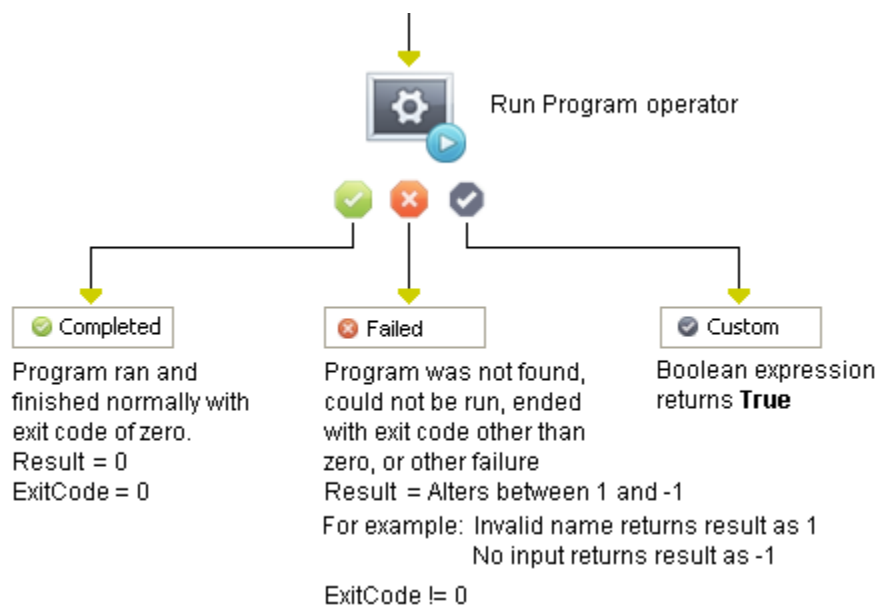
Run Program operator

Completed

Program ran and finished normally with exit code of zero.
Result = 0
ExitCode = 0

Failed

Program was not found, could not be run, ended with exit code other than zero, or other failure
Result = Alters between 1 and -1
For example: Invalid name returns result as 1
No input returns result as -1
ExitCode != 0

Custom

Boolean expression returns **True**